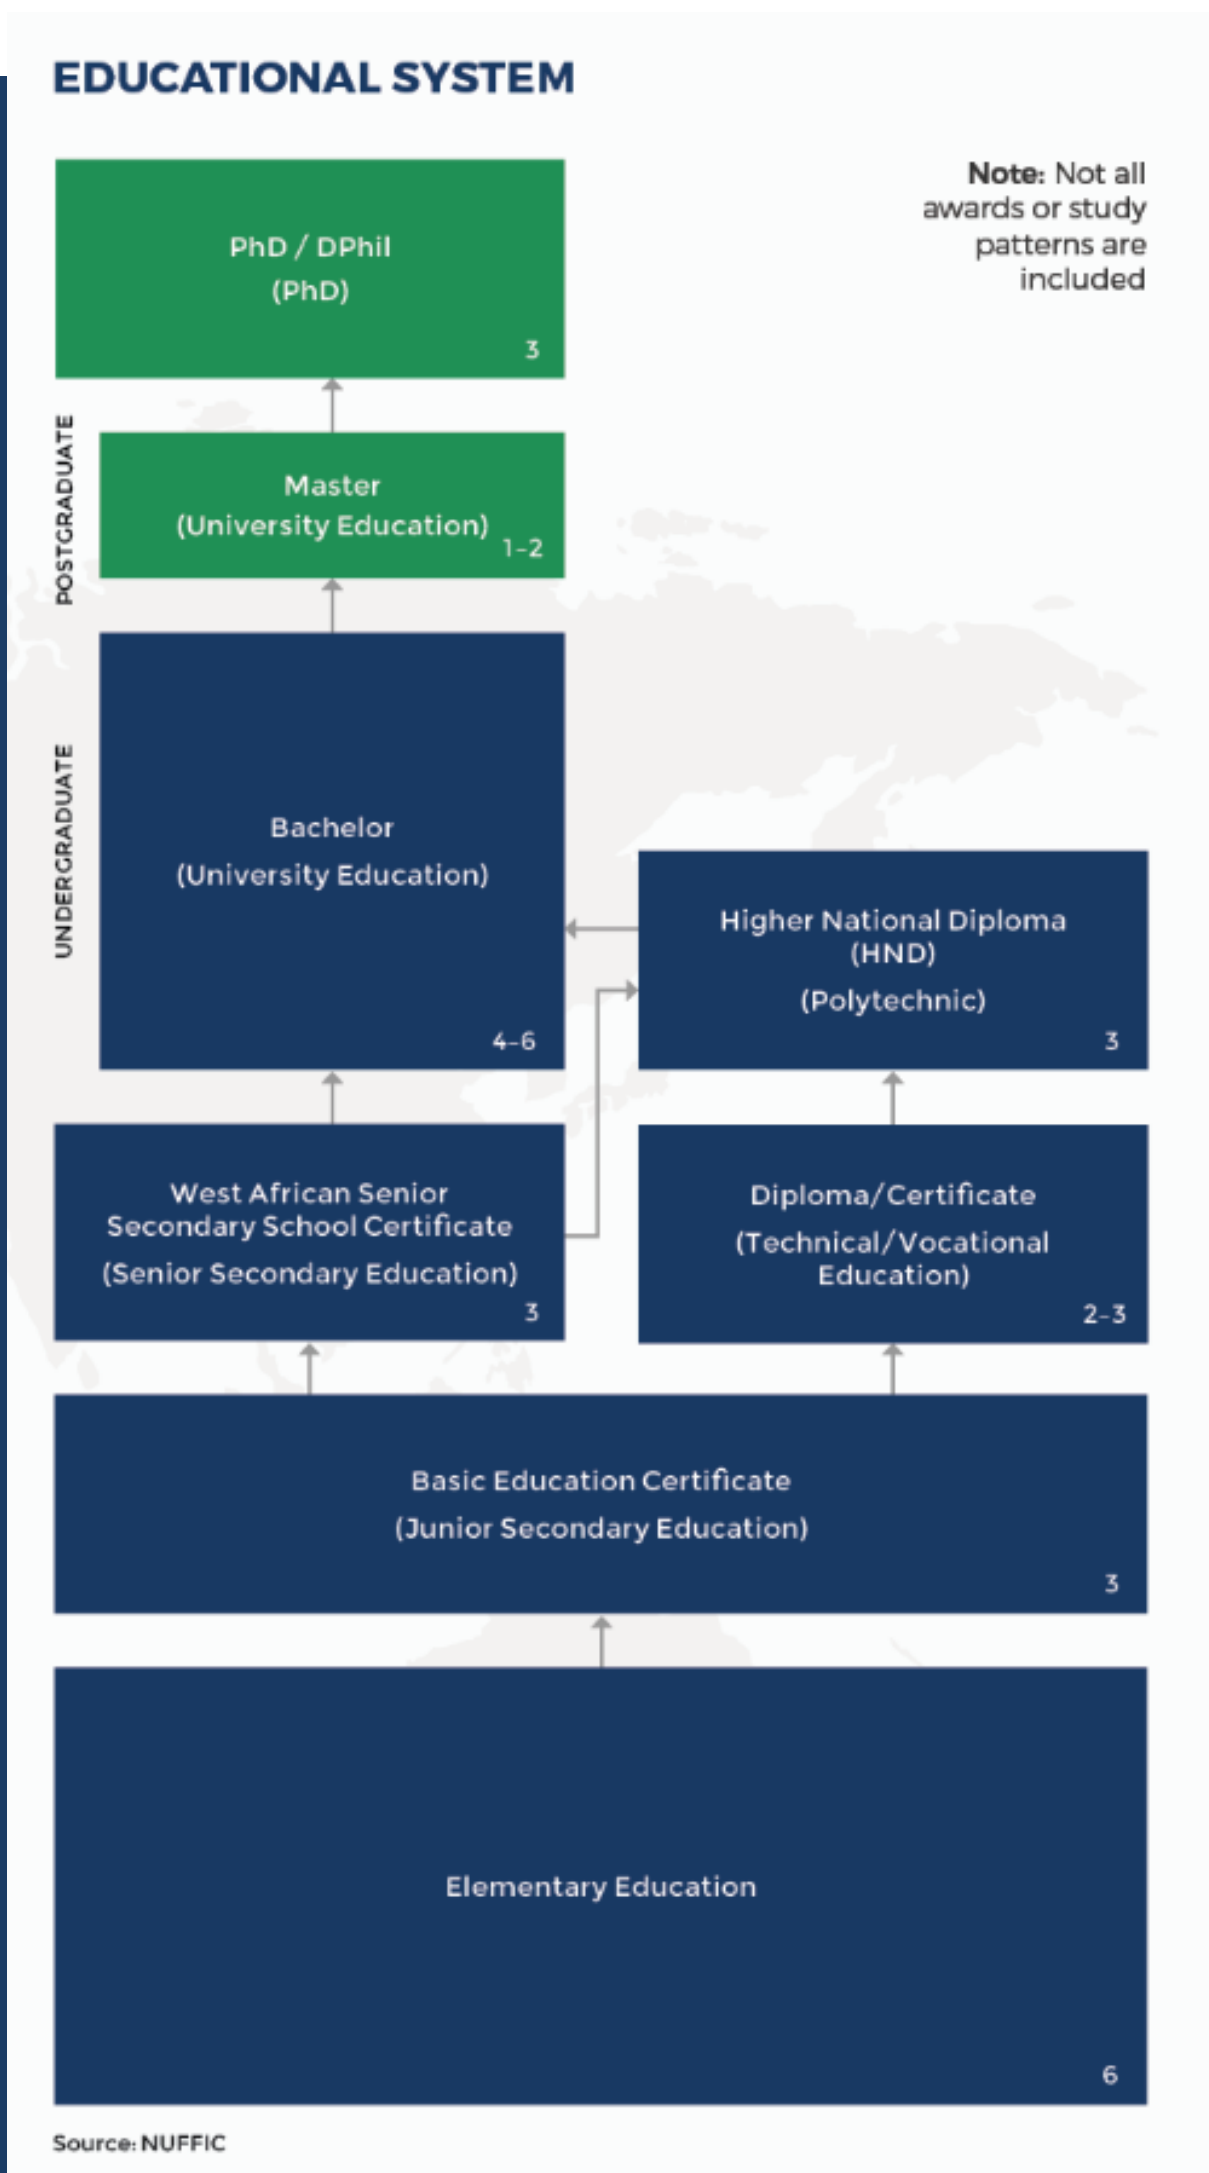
EDUCATIONAL SYSTEM

Note: Not all awards or study patterns are included

PhD / DPhil
(PhD)
3

POSTGRADUATE

Master
(University Education)
1-2

UNDERGRADUATE

Bachelor
(University Education)
4-6

Higher National Diploma
(HND)
(Polytechnic)
3

West African Senior Secondary School Certificate
(Senior Secondary Education)
3

Diploma/Certificate
(Technical/Vocational Education)
2-3

Basic Education Certificate
(Junior Secondary Education)
3

Elementary Education
6

Source: NUFFIC